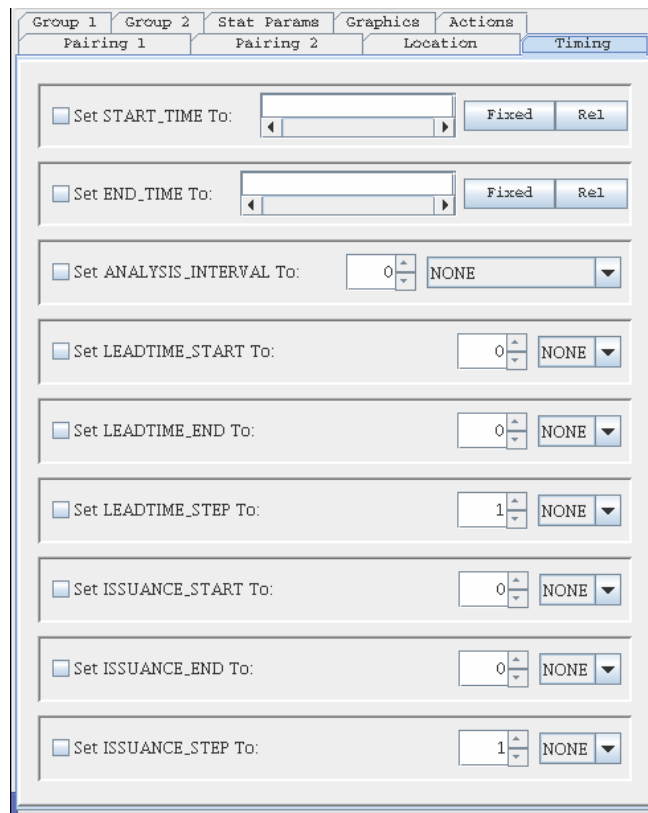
Group 1 | Group 2 | Stat Params | Graphics | Actions
Pairing 1 | Pairing 2 | Location | Timing

Set START_TIME To: Fixed Rel

Set END_TIME To: Fixed Rel

Set ANALYSIS_INTERVAL To: 0 NONE

Set LEADTIME_START To: 0 NONE

Set LEADTIME_END To: 0 NONE

Set LEADTIME_STEP To: 1 NONE

Set ISSUANCE_START To: 0 NONE

Set ISSUANCE_END To: 0 NONE

Set ISSUANCE_STEP To: 1 NONE